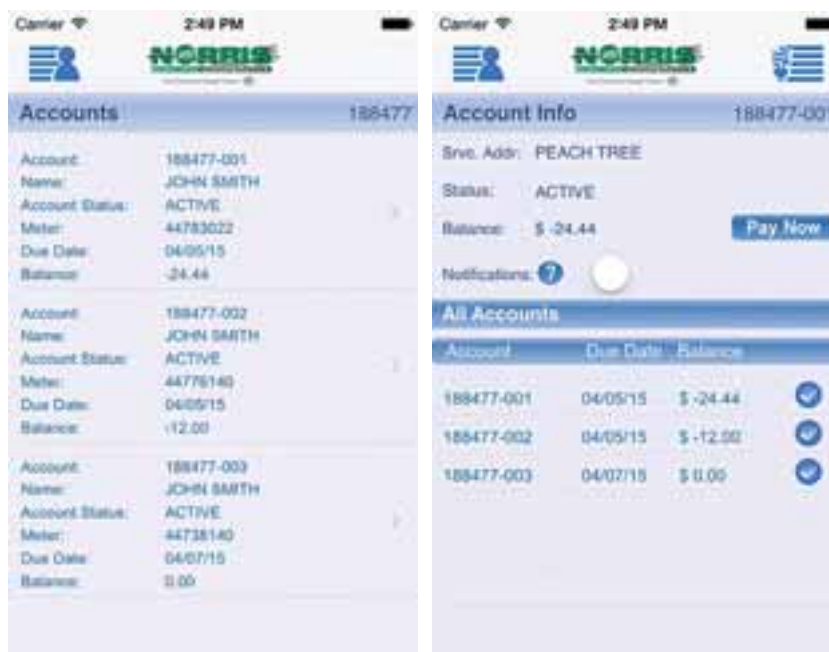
Carrier 2:49 PM

NORRIS

Accounts 188477

Account: 188477-001
Name: JOHN SMITH
Account Status: ACTIVE
Meter: 44783022
Due Date: 04/05/15
Balance: -24.44

Account: 188477-002
Name: JOHN SMITH
Account Status: ACTIVE
Meter: 44776140
Due Date: 04/05/15
Balance: -12.00

Account: 188477-003
Name: JOHN SMITH
Account Status: ACTIVE
Meter: 44738140
Due Date: 04/07/15
Balance: 0.00

Carrier 2:49 PM

NORRIS

Account Info 188477-001

Srvc. Addr: PEACH TREE

Status: ACTIVE

Balance: $ -24.44

Pay Now

Notifications: ?

All Accounts

| Account | Due Date | Balance |
|---|---|---|
| 188477-001 | 04/05/15 | $ -24.44 |
| 188477-002 | 04/05/15 | $ -12.00 |
| 188477-003 | 04/07/15 | $ 0.00 |